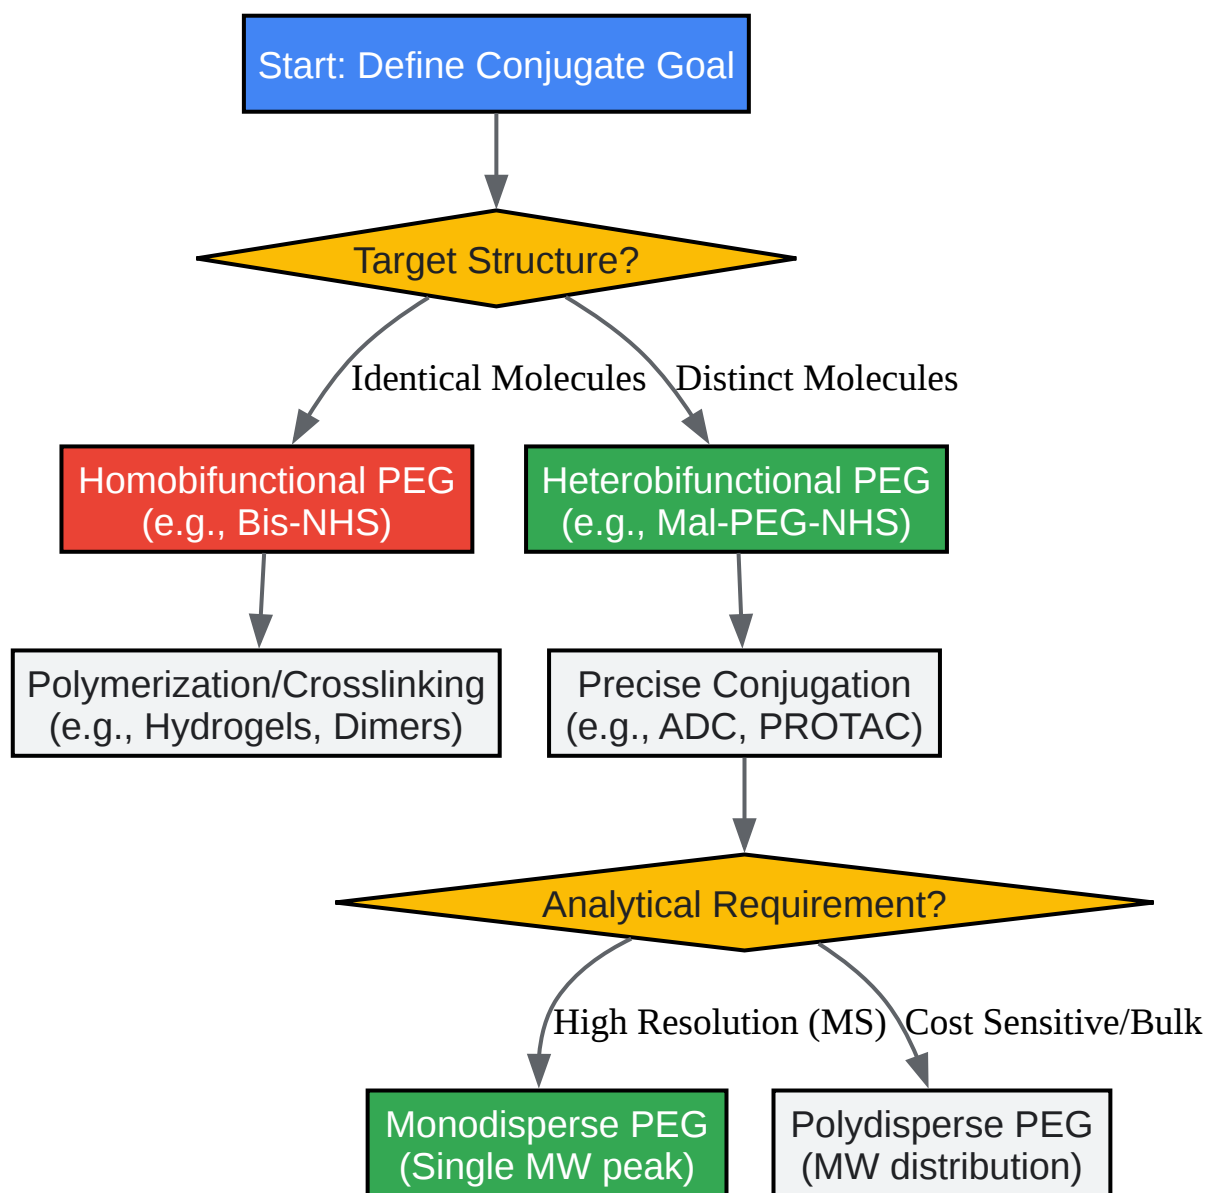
Start: Define Conjugate Goal

Target Structure?

Identical Molecules

Distinct Molecules

Homobifunctional PEG
(e.g., Bis-NHS)

Heterobifunctional PEG
(e.g., Mal-PEG-NHS)

Polymerization/Crosslinking
(e.g., Hydrogels, Dimers)

Precise Conjugation
(e.g., ADC, PROTAC)

Analytical Requirement?

High Resolution (MS)

Cost Sensitive/Bulk

Monodisperse PEG
(Single MW peak)

Polydisperse PEG
(MW distribution)